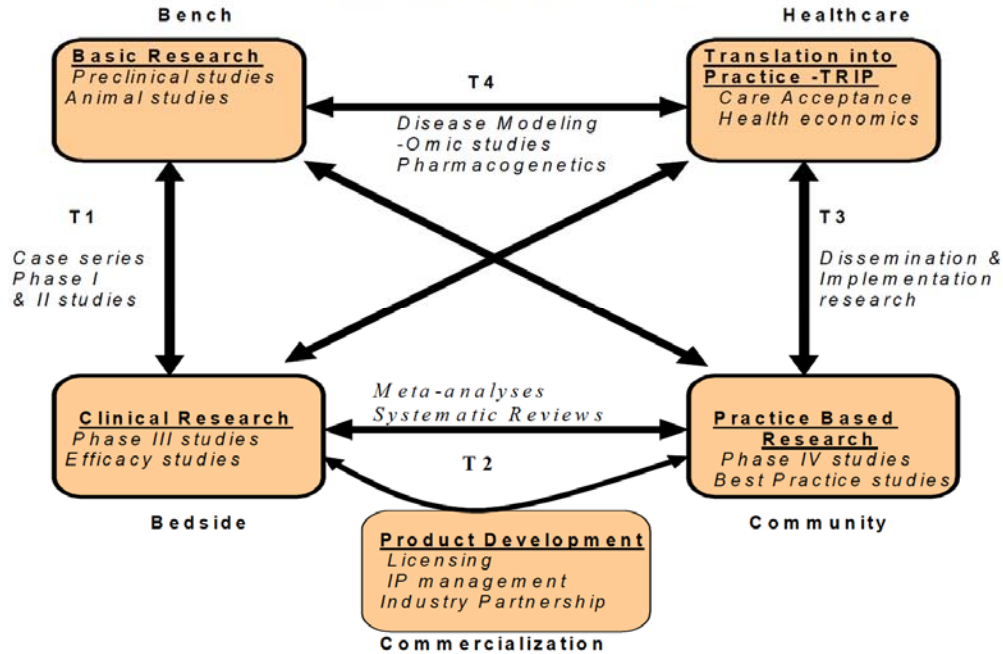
Bench

Healthcare

Basic Research
Preclinical studies
Animal studies

T4
Disease Modeling
-Omic studies
Pharmacogenetics

Translation into Practice -TRIP
Care Acceptance
Health economics

T1
Case series
Phase I
& II studies

T3
Dissemination &
Implementation
research

Meta-analyses
Systematic Reviews

Clinical Research
Phase III studies
Efficacy studies

T2

Practice Based Research
Phase IV studies
Best Practice studies

Bedside

Community

Product Development
Licensing
IP management
Industry Partnership

Commercialization